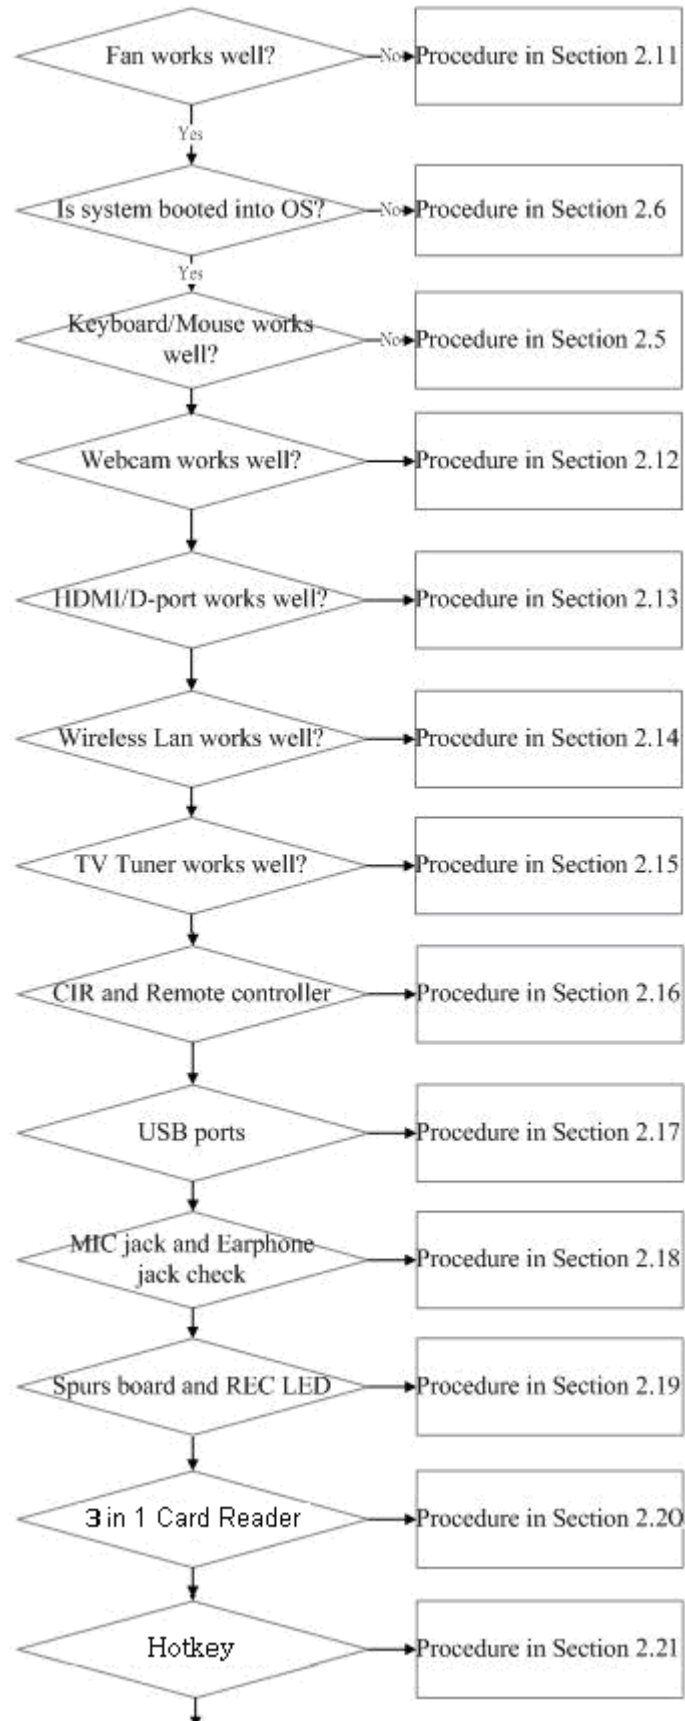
Fan works well?

No

Procedure in Section 2.11

Yes

Is system booted into OS?

No

Procedure in Section 2.6

Yes

Keyboard/Mouse works well?

No

Procedure in Section 2.5

Webcam works well?

Procedure in Section 2.12

HDMI/D-port works well?

Procedure in Section 2.13

Wireless Lan works well?

Procedure in Section 2.14

TV Tuner works well?

Procedure in Section 2.15

CIR and Remote controller

Procedure in Section 2.16

USB ports

Procedure in Section 2.17

MIC jack and Earphone jack check

Procedure in Section 2.18

Spurs board and REC LED

Procedure in Section 2.19

3 in 1 Card Reader

Procedure in Section 2.20

Hotkey

Procedure in Section 2.21